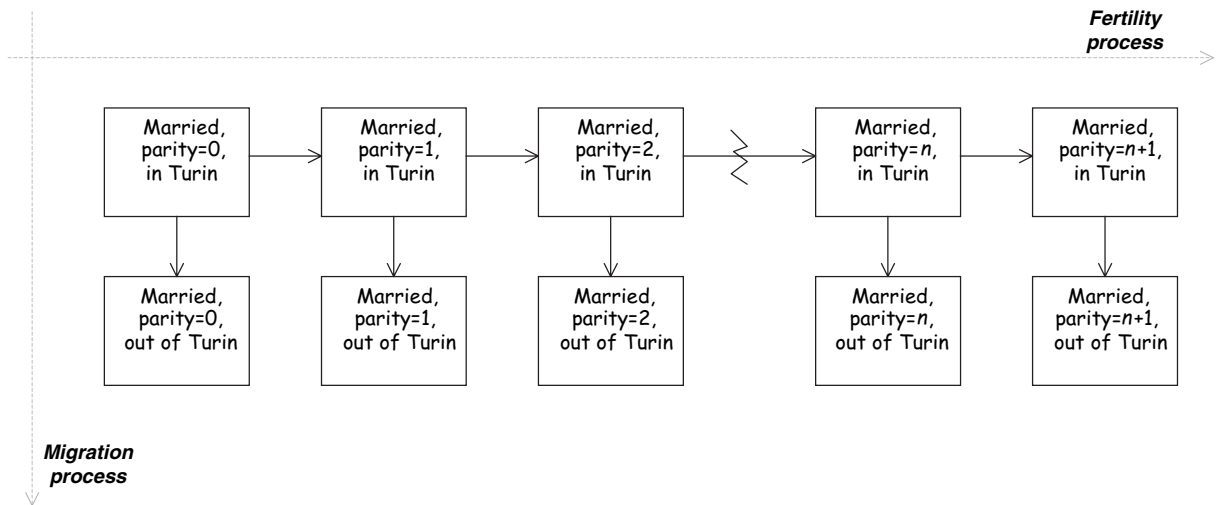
Fertility process

Married, parity=0, in Turin

Married, parity=1, in Turin

Married, parity=2, in Turin

Married, parity=$n$, in Turin

Married, parity=$n$+1, in Turin

Married, parity=0, out of Turin

Married, parity=1, out of Turin

Married, parity=2, out of Turin

Married, parity=$n$, out of Turin

Married, parity=$n$+1, out of Turin

Migration process